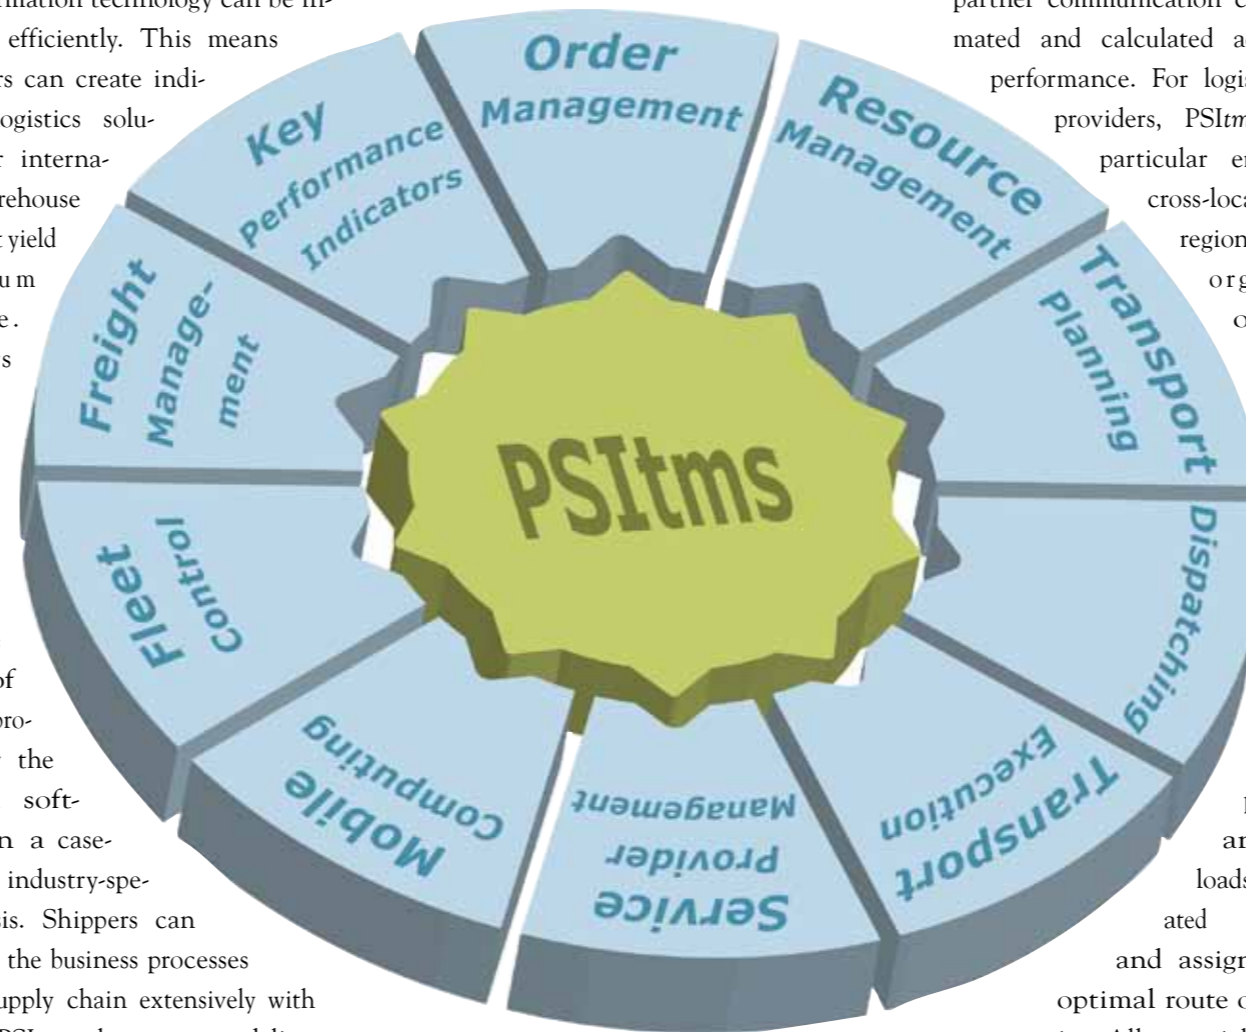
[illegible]rmation technology can be im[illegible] efficiently. This means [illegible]s can create indi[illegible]ogistics solu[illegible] interna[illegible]rehouse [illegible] yield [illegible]um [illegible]e. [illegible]s

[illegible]of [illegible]pro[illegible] the soft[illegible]n a case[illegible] industry-spe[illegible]is. Shippers can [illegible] the business processes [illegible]upply chain extensively with

partner communication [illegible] mated and calculated a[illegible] performance. For logi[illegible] providers, PSI*tm*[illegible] particular e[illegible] cross-loca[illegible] region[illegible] org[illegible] o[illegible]

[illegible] ar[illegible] loads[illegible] ated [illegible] and assign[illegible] optimal route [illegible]

Order Management

Resource Management

Transport Planning

Dispatching

Transport Execution

Service Provider Management

Mobile Computing

Fleet Control

Freight Management

Key Performance Indicators

PSItms